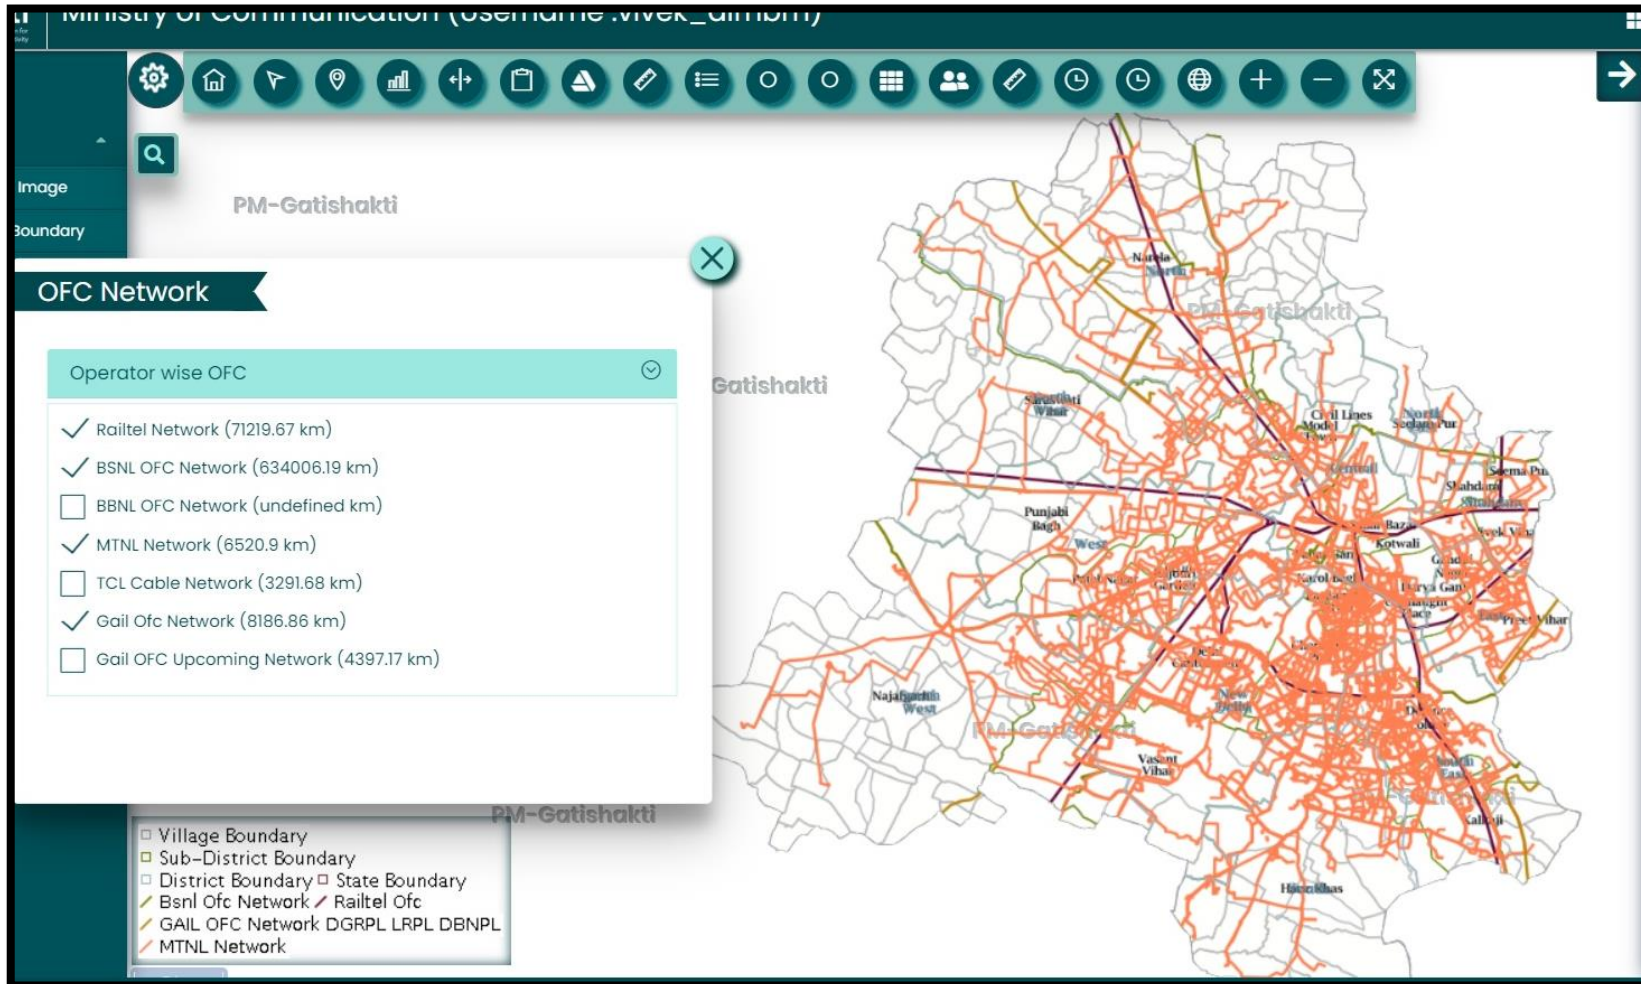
Ministry of Communication (username :vivek_dimbm)

Image
Boundary

PM-Gatishakti

OFC Network

Operator wise OFC

Railtel Network (71219.67 km)
BSNL OFC Network (634006.19 km)
BBNL OFC Network (undefined km)
MTNL Network (6520.9 km)
TCL Cable Network (3291.68 km)
Gail Ofc Network (8186.86 km)
Gail OFC Upcoming Network (4397.17 km)

Gatishakti

PM-Gatishakti

Narela
North
Civil Lines
Model Town
North
Seelampur
Seema Puri
Shahdara
Central
Punjabi Bagh
West
Kotwali
Karol Bagh
Darya Ganj
Preet Vihar
Patel Nagar
Rajouri Garden
Najafgarh
West
New Delhi
Defence Colony
Vasant Vihar
South East
Kalkaji
Hauz Khas

PM-Gatishakti

Village Boundary
Sub-District Boundary
District Boundary
State Boundary
Bsnl Ofc Network
Railtel Ofc
GAIL OFC Network DGRPL LRPL DBNPL
MTNL Network